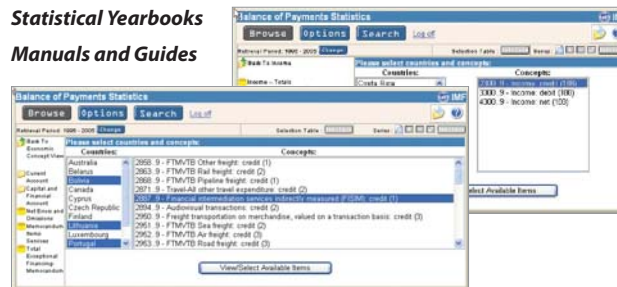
Statistical Yearbooks

Manuals and Guides

Balance of Payments Statistics

IMF

Browse Options Search Log off

Retrieval Period: 1995 - 2005 Change

Selection Table: Series:

Back To Income

Income - Totals

Please select countries and concepts:

Countries:

Costa Rica

Concepts:

2000..9 - Income: credit (100)

3000..9 - Income: debit (300)

4000..9 - Income: net (100)

View/Select Available Items

Balance of Payments Statistics

IMF

Browse Options Search Log off

Retrieval Period: 1995 - 2005 Change

Selection Table: Series:

Back To Economic Concept View

Current Account

Capital and Financial Account

Net Errors and Omissions

Memorandum Items

Services

Total Exceptional Financing

Memorandum

Please select countries and concepts:

Countries:

Australia

Belarus

Bolivia

Canada

Cyprus

Czech Republic

Finland

Lithuania

Luxembourg

Portugal

Concepts:

2858..9 - FTMVTB Other freight: credit (1)

2863..9 - FTMVTB Rail freight: credit (2)

2868..9 - FTMVTB Pipeline freight: credit (1)

2871..9 - Travel-All other travel expenditure: credit (2)

2887..9 - Financial intermediation services indirectly measured (FISIM): credit (1)

2894..9 - Audiovisual transactions: credit (2)

2950..9 - Freight transportation on merchandise, valued on a transaction basis: credit (3)

2951..9 - FTMVTB Sea freight: credit (2)

2952..9 - FTMVTB Air freight: credit (3)

2963..9 - FTMVTB Road freight: credit (3)

View/Select Available Items